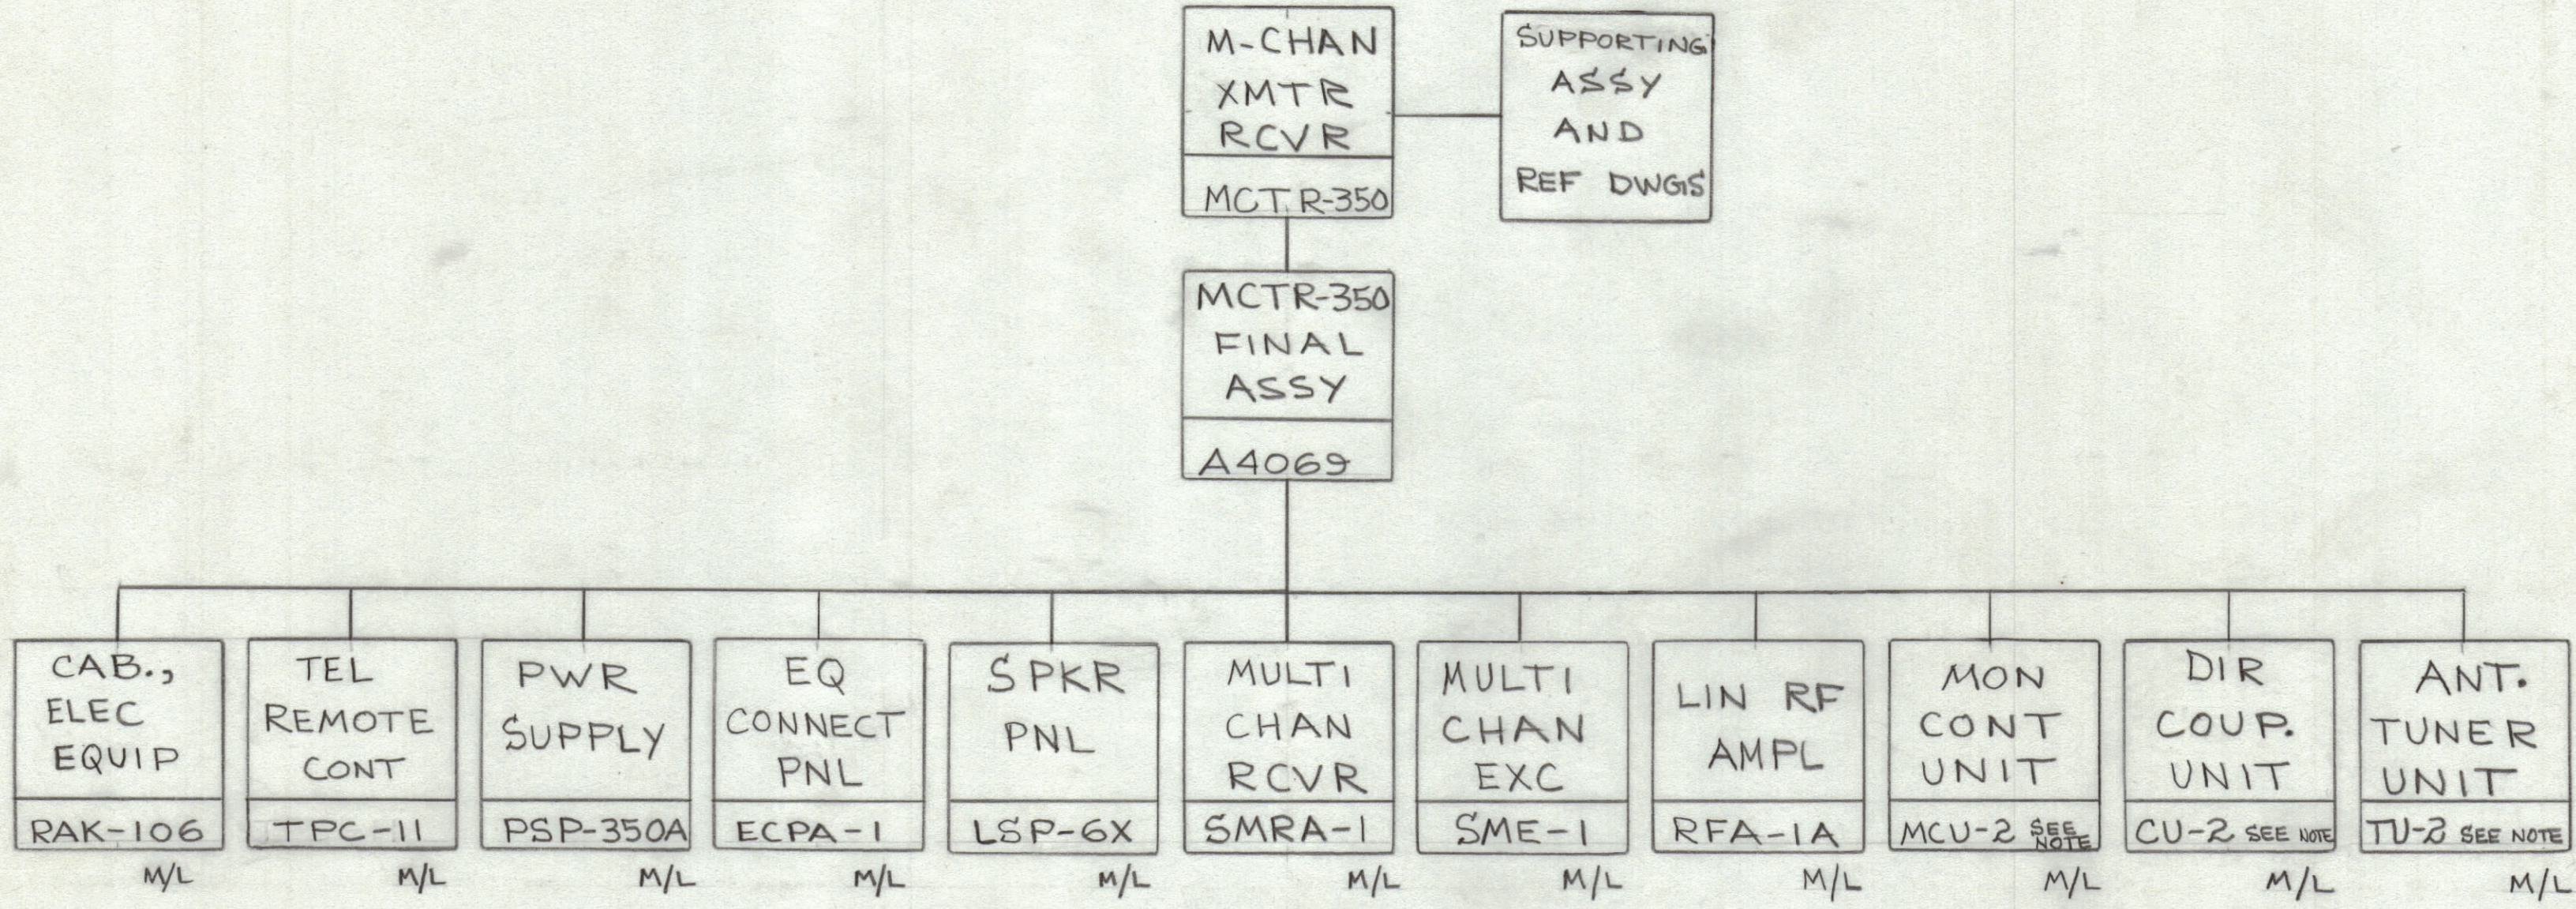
M-CHAN XMTR RCVR
MCT.R-350

SUPPORTING ASSY AND REF DWG'S

MCTR-350 FINAL ASSY
A4069

CAB., ELEC EQUIP
RAK-106
M/L

TEL REMOTE CONT
TPC-11
M/L

PWR SUPPLY
PSP-350A
M/L

EQ CONNECT PNL
ECPA-1
M/L

SPKR PNL
LSP-6X
M/L

MULTI CHAN RCVR
SMRA-1
M/L

MULTI CHAN EXC
SME-1
M/L

LIN RF AMPL
RFA-1A
M/L

MON CONT UNIT
MCU-2 SEE NOTE
M/L

DIR COUP. UNIT
CU-2 SEE NOTE
M/L

ANT. TUNER UNIT
TU-2 SEE NOTE
M/L